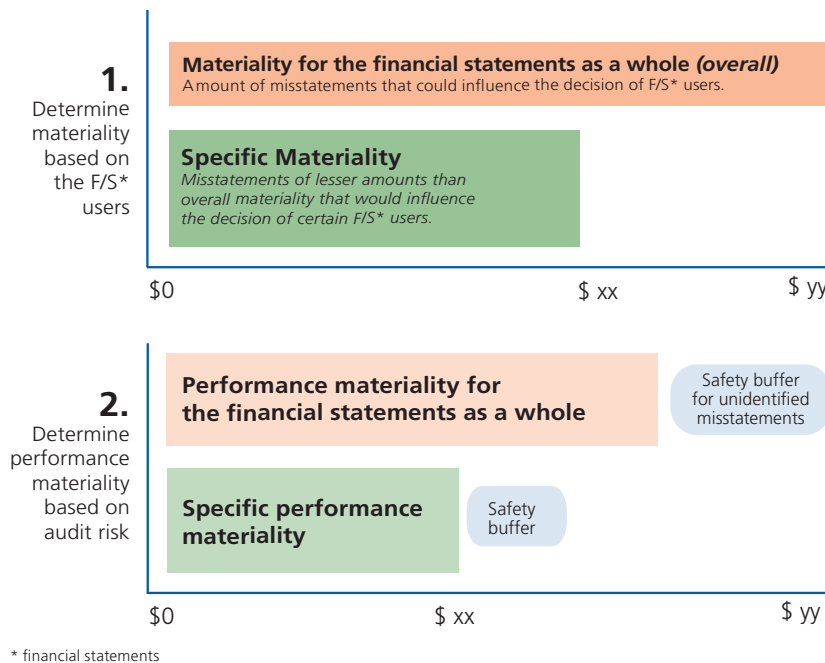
1.
Determine materiality based on the F/S* users

**Materiality for the financial statements as a whole *(overall)***
Amount of misstatements that could influence the decision of F/S* users.

**Specific Materiality**
*Misstatements of lesser amounts than overall materiality that would influence the decision of certain F/S* users.*

$0
$ xx
$ yy

2.
Determine performance materiality based on audit risk

**Performance materiality for the financial statements as a whole**

Safety buffer for unidentified misstatements

**Specific performance materiality**

Safety buffer

$0
$ xx
$ yy

* financial statements